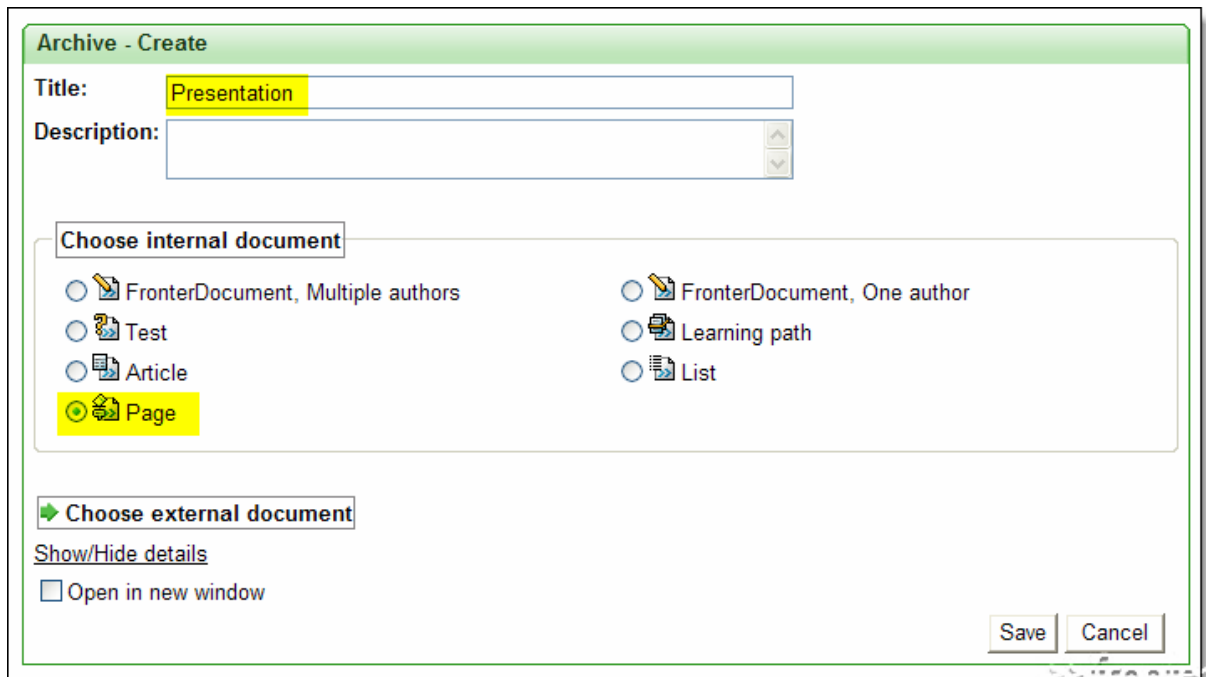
Archive - Create

Title: Presentation

Description:

Choose internal document

FronterDocument, Multiple authors

FronterDocument, One author

Test

Learning path

Article

List

Page

Choose external document

Show/Hide details

Open in new window

Save Cancel